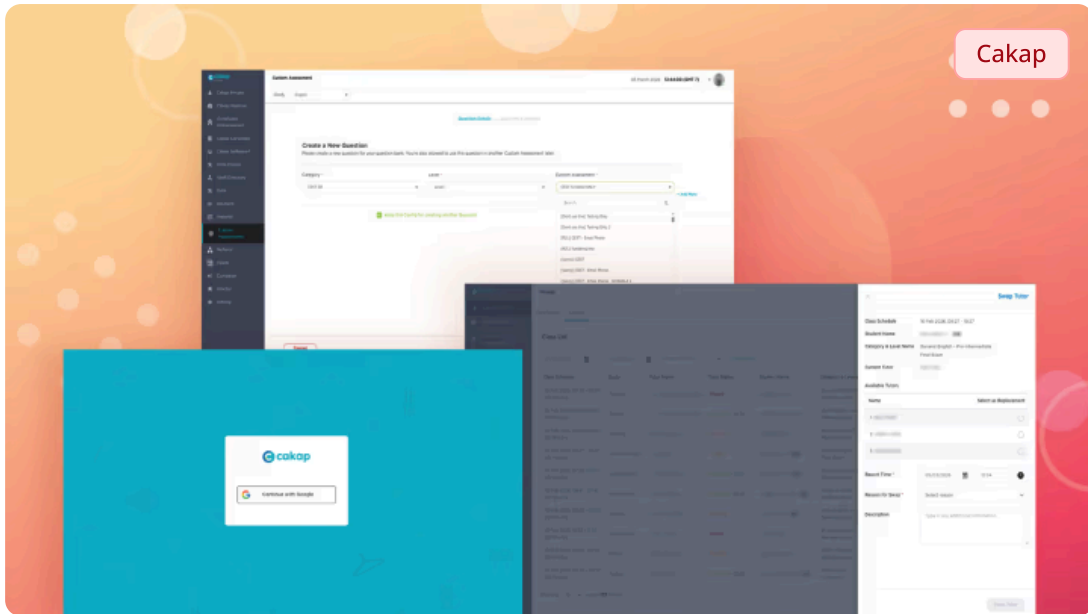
Cakap

Custom Assessment

Create a New Question

Category

Level

Custom Assessment

cakap

Continue with Google

Class List

Swap Tutor

Class Schedule

Student Name

Category & Level Name

Current Tutor

Available Tutors

Name

Select as Replacement

Reason for Swap

Select Reason

Description

Swap Tutor